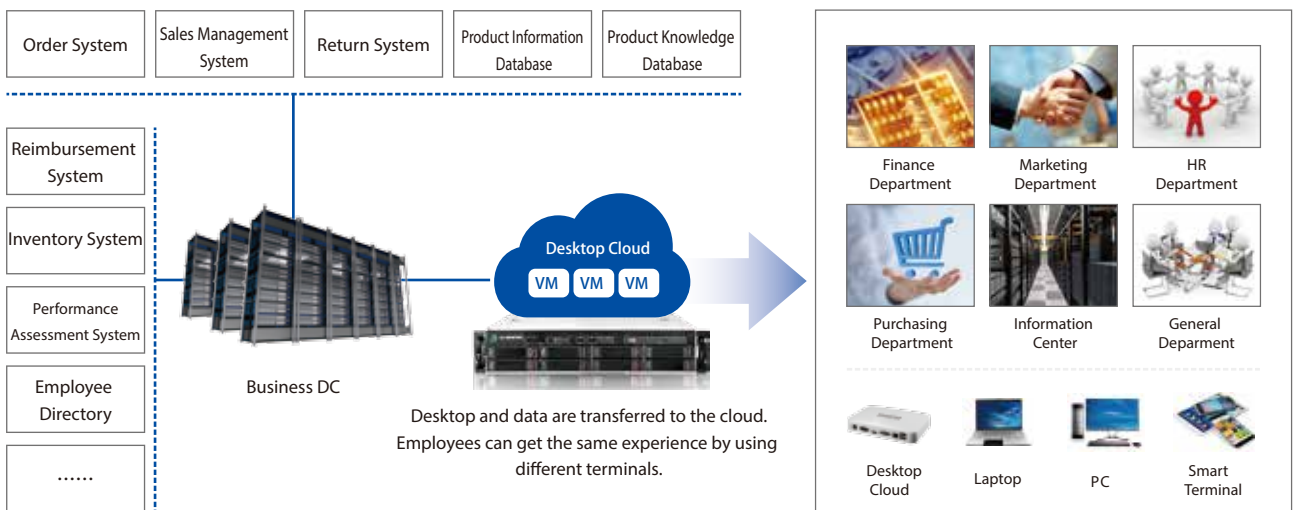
Order System

Sales Management System

Return System

Product Information Database

Product Knowledge Database

Reimbursement System

Inventory System

Performance Assessment System

Employee Directory

......

Business DC

Desktop Cloud

VM VM VM

Desktop and data are transferred to the cloud. Employees can get the same experience by using different terminals.

Finance Department

Marketing Department

HR Department

Purchasing Department

Information Center

General Deparment

Desktop Cloud

Laptop

PC

Smart Terminal